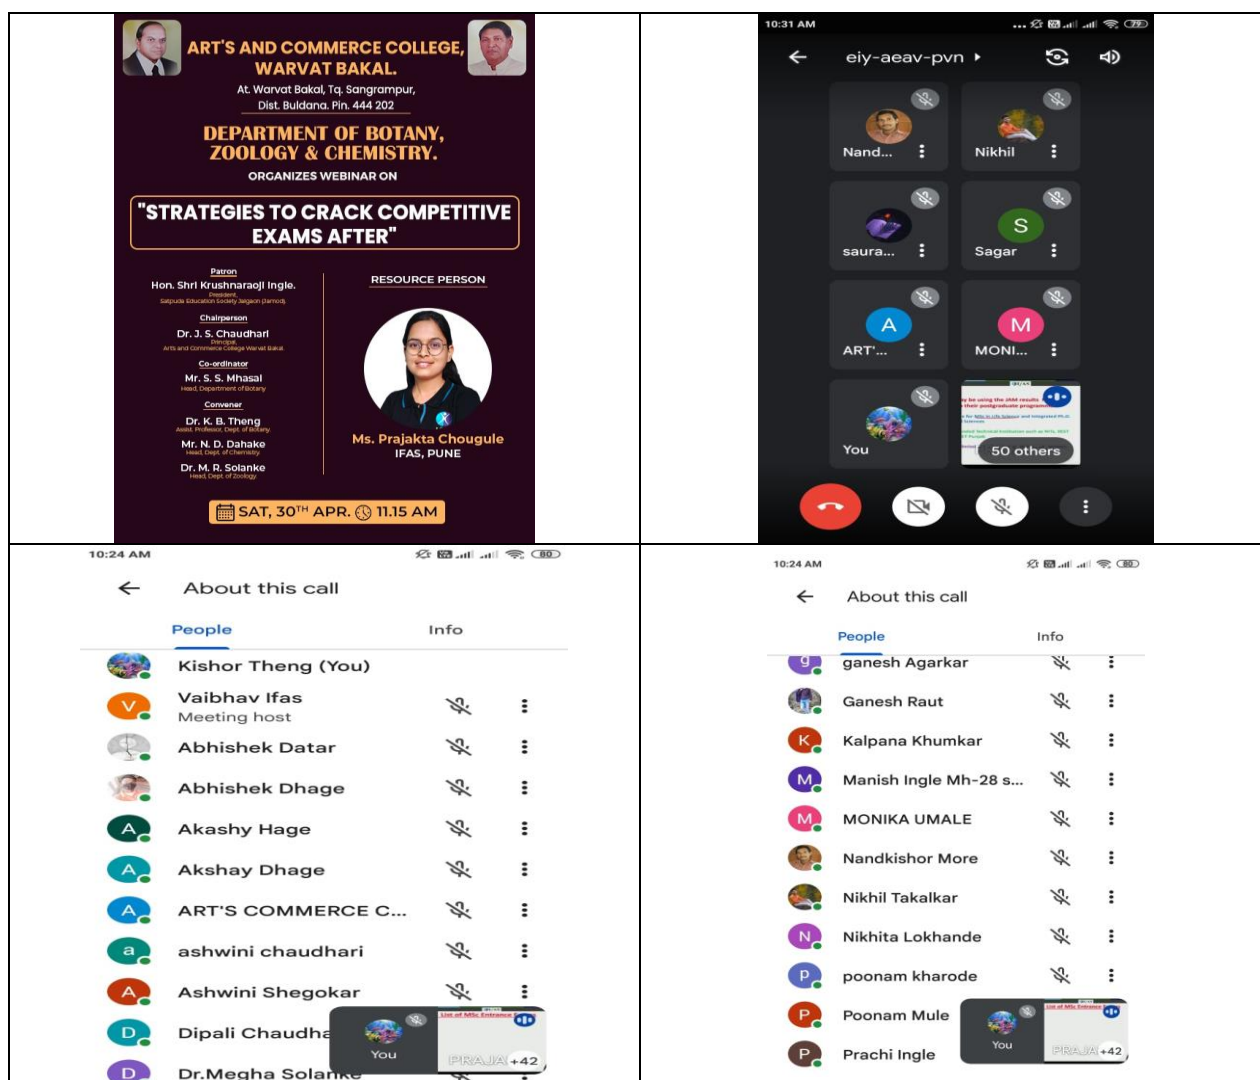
ART'S AND COMMERCE COLLEGE, WARVAT BAKAL.
At. Warvat Bakal, Tq. Sangrampur, Dist. Buldana. Pin. 444 202

DEPARTMENT OF BOTANY, ZOOLOGY & CHEMISTRY.
ORGANIZES WEBINAR ON

"STRATEGIES TO CRACK COMPETITIVE EXAMS AFTER"

Patron
Hon. Shri Krushnaraoji Ingle.
President, Satpuda Education Society Jalgaon (Jamod)

Chairperson
Dr. J. S. Chaudhari
Principal, Arts and Commerce College Warvat Bakal.

Co-ordinator
Mr. S. S. Mhasal
Head, Department of Botany

Convener
Dr. K. B. Theng
Assit. Professor, Dept. of Botany
Mr. N. D. Dahake
Head, Dept. of Chemistry
Dr. M. R. Solanke
Head, Dept. of Zoology

RESOURCE PERSON
Ms. Prajakta Chougule
IFAS, PUNE

SAT, 30$^{TH}$ APR. 11.15 AM

10:31 AM
eiy-aeav-pvn
Nand...
Nikhil
saura...
S
Sagar
A
ART'...
M
MONI...
You
50 others

10:24 AM
About this call
People
Info
Kishor Theng (You)
V
Vaibhav Ifas
Meeting host
Abhishek Datar
Abhishek Dhage
A
Akashy Hage
A
Akshay Dhage
A
ART'S COMMERCE C...
a
ashwini chaudhari
A
Ashwini Shegokar
D
Dipali Chaudha
D
Dr.Megha Solanke
You
PRAJA +42

10:24 AM
About this call
People
Info
g
ganesh Agarkar
Ganesh Raut
K
Kalpana Khumkar
M
Manish Ingle Mh-28 s...
M
MONIKA UMALE
Nandkishor More
Nikhil Takalkar
N
Nikhita Lokhande
p
poonam kharode
P
Poonam Mule
P
Prachi Ingle
You
PRAJA +42